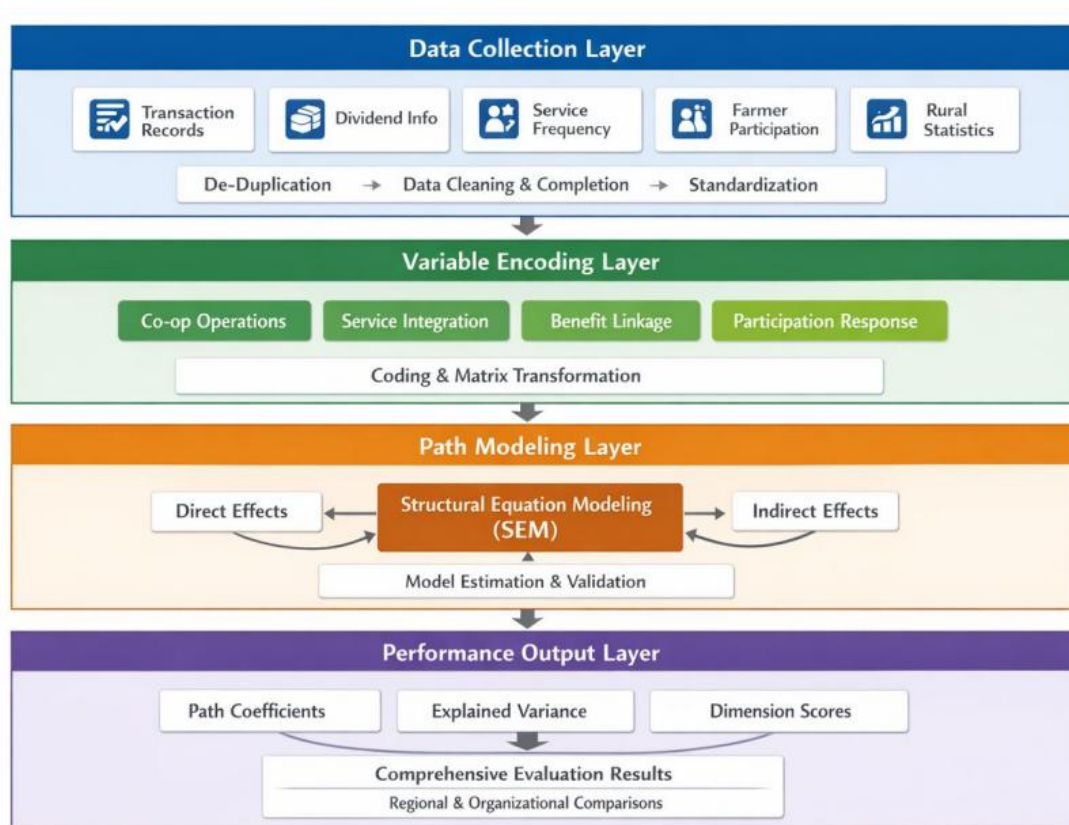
Data Collection Layer

Transaction Records

Dividend Info

Service Frequency

Farmer Participation

Rural Statistics

De-Duplication → Data Cleaning & Completion → Standardization

Variable Encoding Layer

Co-op Operations

Service Integration

Benefit Linkage

Participation Response

Coding & Matrix Transformation

Path Modeling Layer

Direct Effects

Structural Equation Modeling (SEM)

Indirect Effects

Model Estimation & Validation

Performance Output Layer

Path Coefficients

Explained Variance

Dimension Scores

Comprehensive Evaluation Results

Regional & Organizational Comparisons